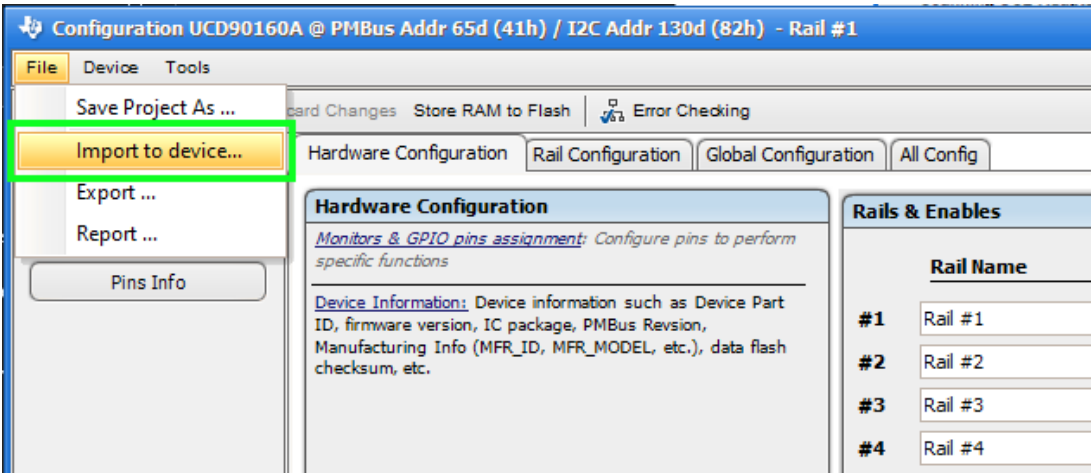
Configuration UCD90160A @ PMBus Addr 65d (41h) / I2C Addr 130d (82h) - Rail #1

File Device Tools

Save Project As ...
Import to device...
Export ...
Report ...

card Changes Store RAM to Flash Error Checking

Pins Info

Hardware Configuration | Rail Configuration | Global Configuration | All Config

Hardware Configuration

Monitors & GPIO pins assignment: Configure pins to perform specific functions

Device Information: Device information such as Device Part ID, firmware version, IC package, PMBus Revsion, Manufacturing Info (MFR_ID, MFR_MODEL, etc.), data flash checksum, etc.

Rails & Enables

Rail Name

#1 Rail #1
#2 Rail #2
#3 Rail #3
#4 Rail #4